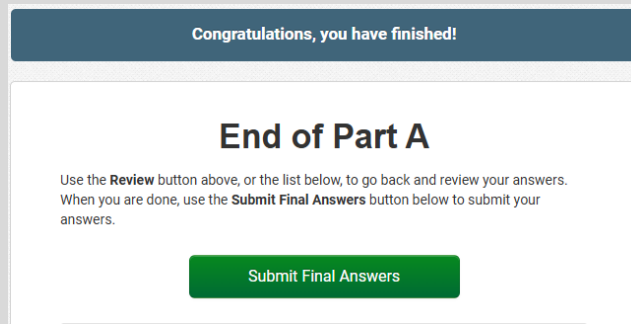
Congratulations, you have finished!

End of Part A

Use the **Review** button above, or the list below, to go back and review your answers. When you are done, use the **Submit Final Answers** button below to submit your answers.

Submit Final Answers